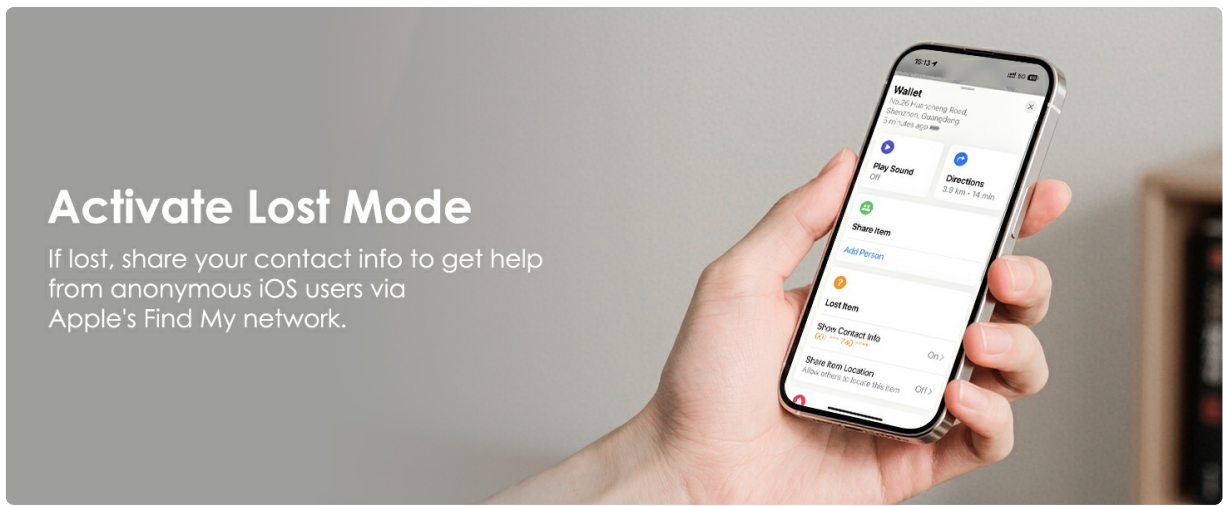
Activate Lost Mode

If lost, share your contact info to get help from anonymous iOS users via Apple's Find My network.

15:13

5G

Wallet

No.26 Huancheng Road, Shenzhen, Guangdong

5 minutes ago

Play Sound

Off

Directions

3.9 km • 14 min

Share Item

Add Person

Lost Item

Show Contact Info

00: **** 740 ****

On

Share Item Location

Allow others to locate this item

Off